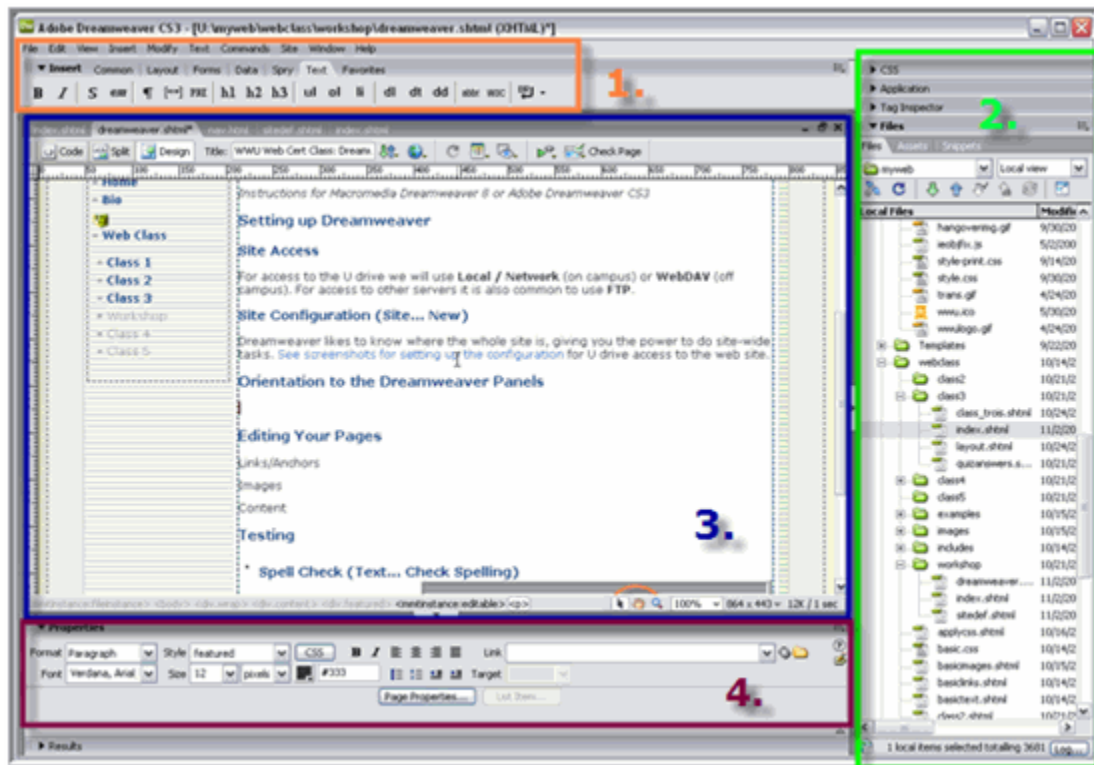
Adobe Dreamweaver CS3 - [U:\myweb\webclass\workshop\dreamweaver.shtml (XHTML)*]

File Edit View Insert Modify Text Commands Site Window Help

▼ Insert Common Layout Forms Data Spry Text Favorites

B I S em ¶ [""] PRE h1 h2 h3 ul ol li dl dt dd abbr W3C

1.

index.shtml dreamweaver.shtml* nav.html sitedef.shtml index.shtml

Code Split Design Title: WWU Web Cert Class: Dreams Check Page

- Home
- Bio
- Web Class
- Class 1
- Class 2
- Class 3
- Workshop
- Class 4
- Class 5

Instructions for Macromedia Dreamweaver 8 or Adobe Dreamweaver CS3

Setting up Dreamweaver

Site Access

For access to the U drive we will use Local / Network (on campus) or WebDAV (off campus). For access to other servers it is also common to use FTP.

Site Configuration (Site... New)

Dreamweaver likes to know where the whole site is, giving you the power to do site-wide tasks. See screenshots for setting up the configuration for U drive access to the web site.

Orientation to the Dreamweaver Panels

Editing Your Pages

Links/Anchors

Images

Content

Testing

* Spell Check (Text... Check Spelling)

3.

<mmtinstance:fileinstance> <body> <div.wrap> <div.content> <div.featured> <mmtinstance:editable> <p> 100% 864 x 443 12K / 1 sec

▼ Properties

Format Paragraph Style featured CSS B I Link

Font Verdana, Arial Size 12 pixels #333 Target

Page Properties... List Item...

4.

▶ Results

▶ CSS
▶ Application
▶ Tag Inspector
▼ Files

2.

Files Assets Snippets

myweb Local view

Local Files Modifie

| Local Files | Modified |
|---|---|
| hangoverimg.gif | 9/30/20 |
| iefix.js | 5/2/200 |
| style-print.css | 9/14/20 |
| style.css | 9/30/20 |
| trans.gif | 4/24/20 |
| wwu.ico | 5/30/20 |
| wwulogo.gif | 4/24/20 |
| Templates | 9/22/20 |
| webclass | 10/14/2 |
| class2 | 10/21/2 |
| class3 | 10/21/2 |
| class_trois.shtml | 10/24/2 |
| index.shtml | 11/2/20 |
| layout.shtml | 10/24/2 |
| quizanswers.s... | 10/21/2 |
| class4 | 10/21/2 |
| class5 | 10/21/2 |
| examples | 10/15/2 |
| images | 10/15/2 |
| includes | 10/14/2 |
| workshop | 10/21/2 |
| dreamweaver.... | 11/2/20 |
| index.shtml | 11/2/20 |
| sitedef.shtml | 11/2/20 |
| applycss.shtml | 10/16/2 |
| basic.css | 10/14/2 |
| basicimages.shtml | 10/15/2 |
| basiclinks.shtml | 10/14/2 |
| basictext.shtml | 10/14/2 |
| class2.shtml | 10/21/2 |

1 local items selected totalling 3681 Log...